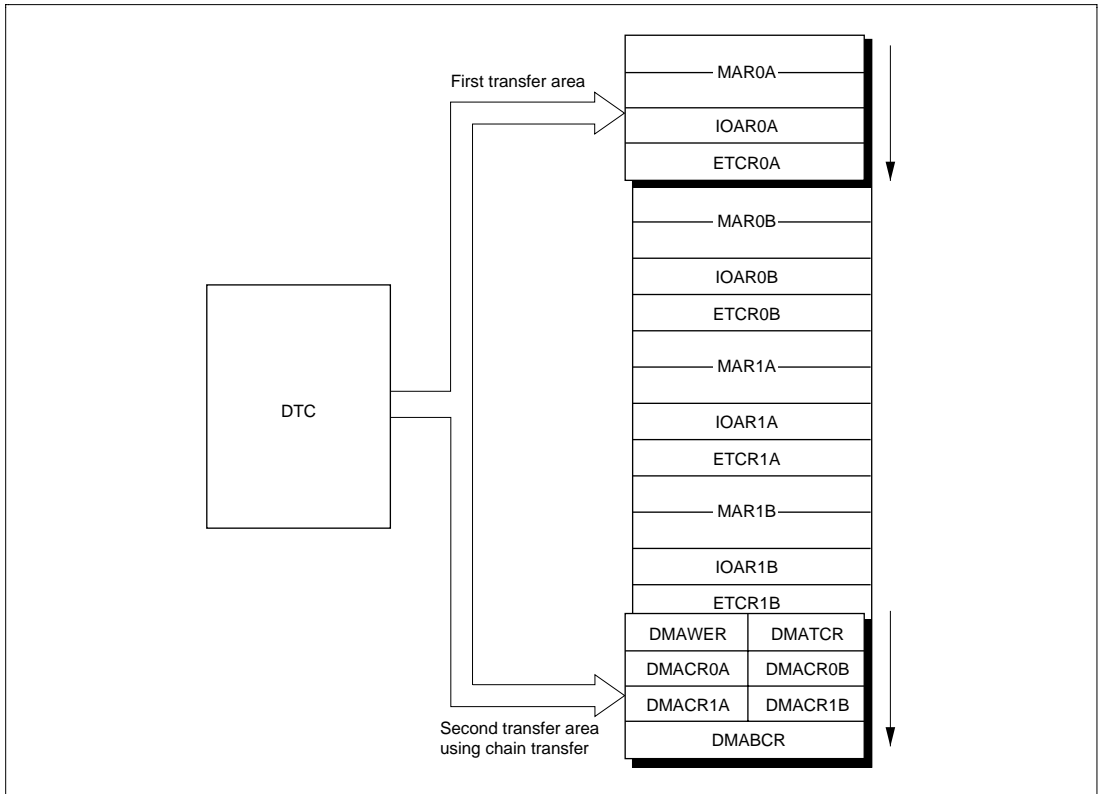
First transfer area

MAR0A

IOAR0A

ETCR0A

MAR0B

IOAR0B

ETCR0B

MAR1A

IOAR1A

ETCR1A

MAR1B

IOAR1B

ETCR1B

DTC

| DMAWER | DMATCR |
|---|---|
| DMACR0A | DMACR0B |
| DMACR1A | DMACR1B |
| DMABCR | |

Second transfer area using chain transfer